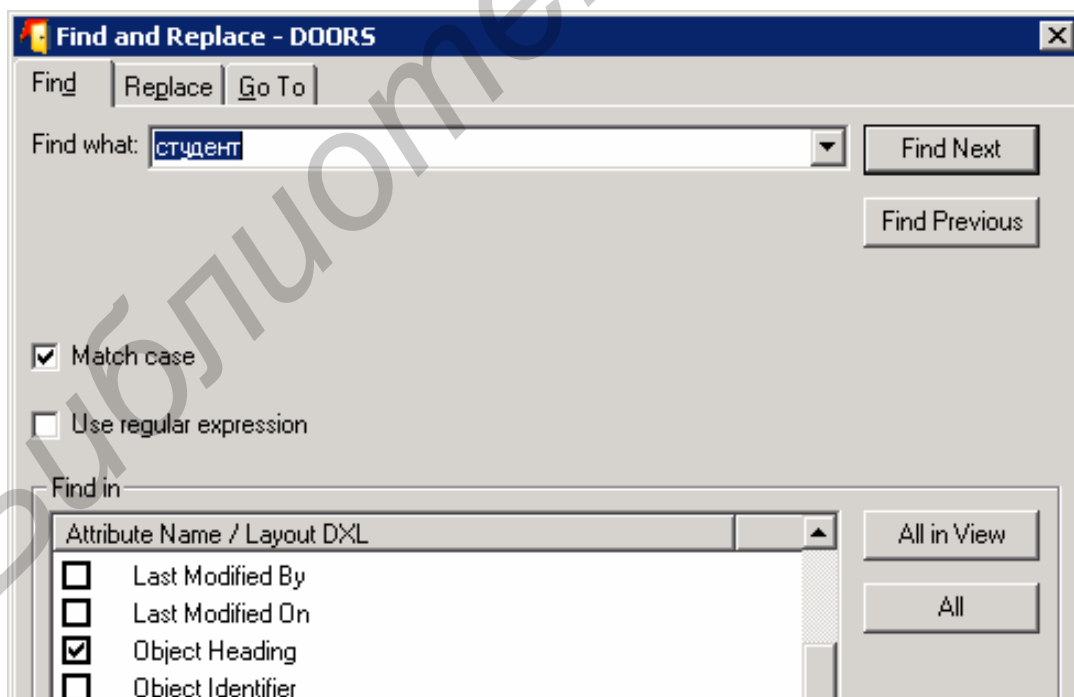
Find and Replace - DOORS

Find | Replace | Go To

Find what: студент

Find Next

Find Previous

Match case

Use regular expression

Find in

Attribute Name / Layout DXL

Last Modified By

Last Modified On

Object Heading

Object Identifier

All in View

All

Библиотека